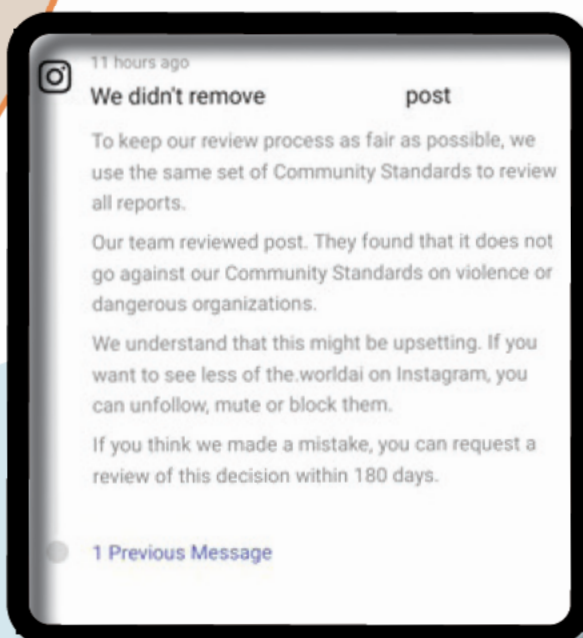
11 hours ago

We didn't remove post

To keep our review process as fair as possible, we use the same set of Community Standards to review all reports.

Our team reviewed post. They found that it does not go against our Community Standards on violence or dangerous organizations.

We understand that this might be upsetting. If you want to see less of the.worldai on Instagram, you can unfollow, mute or block them.

If you think we made a mistake, you can request a review of this decision within 180 days.

1 Previous Message